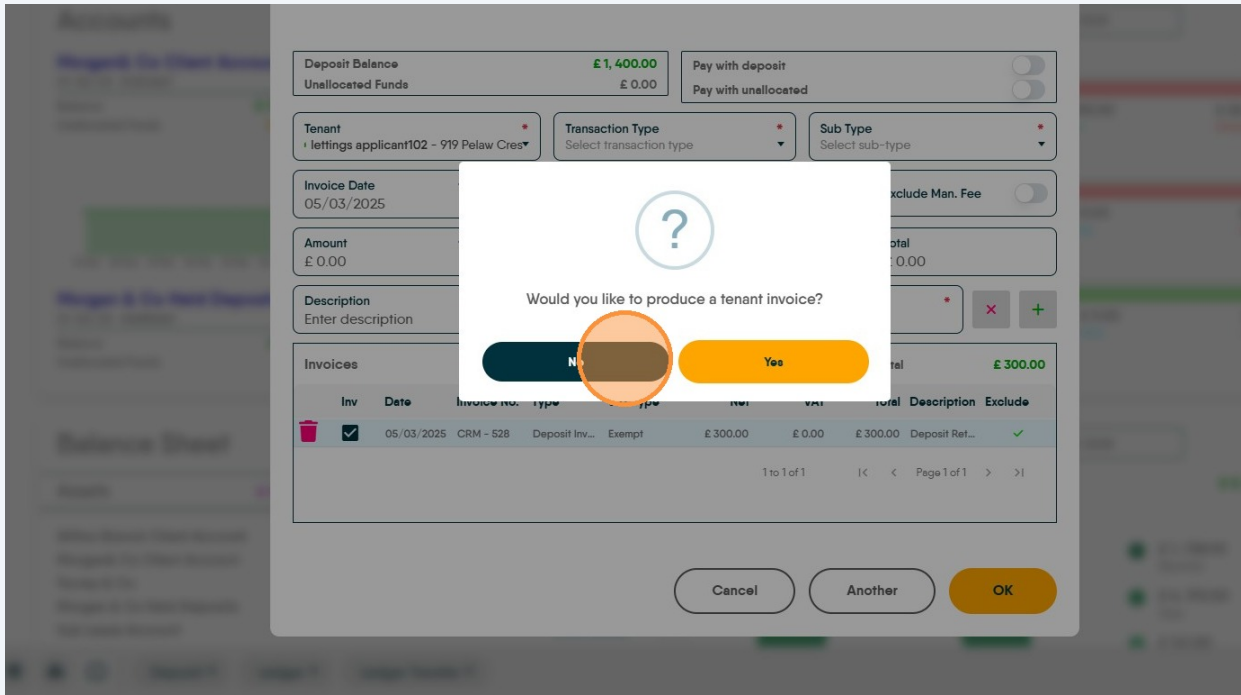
Accounts

Deposit Balance £ 1, 400.00
Unallocated Funds £ 0.00

Pay with deposit
Pay with unallocated

Tenant *
lettings applicant102 - 919 Pelaw Cres

Transaction Type *
Select transaction type

Sub Type *
Select sub-type

Invoice Date
05/03/2025

Exclude Man. Fee

Amount
£ 0.00

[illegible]otal
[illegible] 0.00

Description
Enter description

Invoices

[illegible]tal £ 300.00

| | Inv | Date | Invoice No. | Type | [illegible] Type | Net | VAT | Total | Description | Exclude |
|---|---|---|---|---|---|---|---|---|---|---|
| | ☑ | 05/03/2025 | CRM - 528 | Deposit Inv... | Exempt | £ 300.00 | £ 0.00 | £ 300.00 | Deposit Ret... | ✓ |

1 to 1 of 1 Page 1 of 1

?

Would you like to produce a tenant invoice?

N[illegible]

Yes

Cancel
Another
OK

Balance Sheet